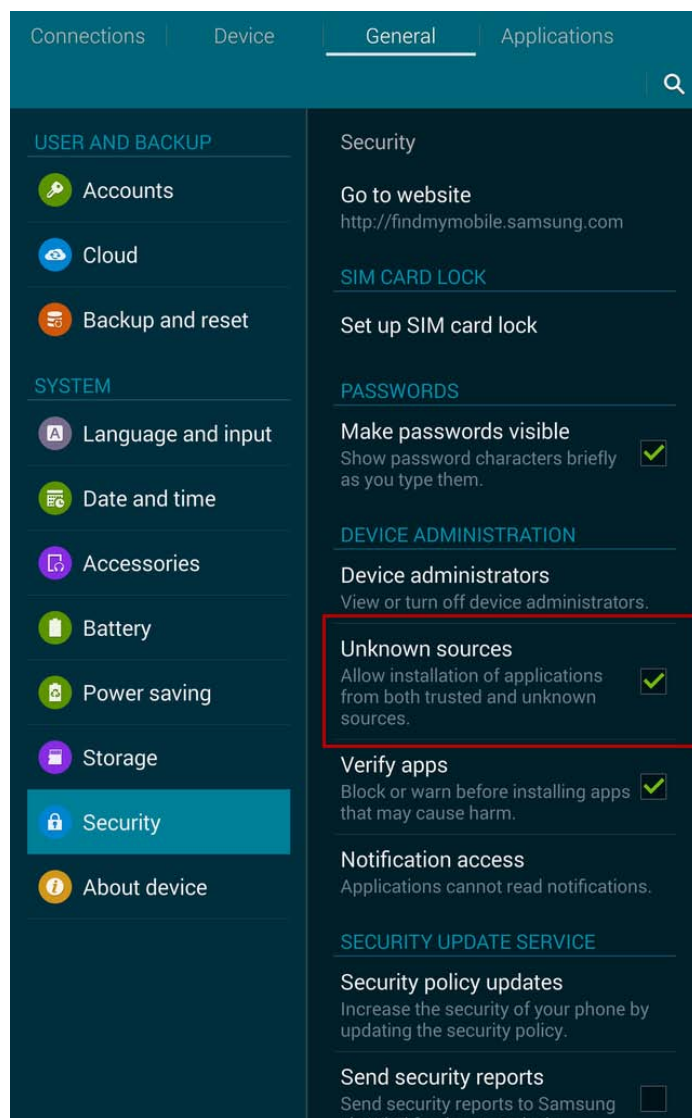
Connections Device General Applications

USER AND BACKUP
Accounts
Cloud
Backup and reset
SYSTEM
Language and input
Date and time
Accessories
Battery
Power saving
Storage
Security
About device

Security

Go to website
http://findmymobile.samsung.com

SIM CARD LOCK
Set up SIM card lock

PASSWORDS
Make passwords visible
Show password characters briefly as you type them.

DEVICE ADMINISTRATION
Device administrators
View or turn off device administrators.

Unknown sources
Allow installation of applications from both trusted and unknown sources.

Verify apps
Block or warn before installing apps that may cause harm.

Notification access
Applications cannot read notifications.

SECURITY UPDATE SERVICE
Security policy updates
Increase the security of your phone by updating the security policy.

Send security reports
Send security reports to Samsung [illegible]